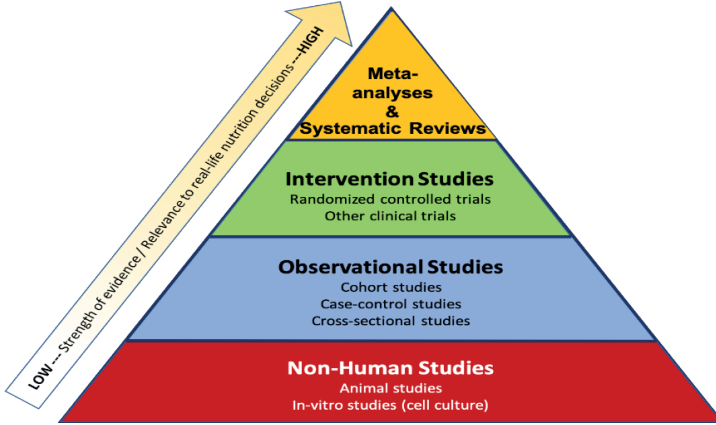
LOW --- Strength of evidence / Relevance to real-life nutrition decisions ---HIGH

Meta-analyses & Systematic Reviews

Intervention Studies
Randomized controlled trials
Other clinical trials

Observational Studies
Cohort studies
Case-control studies
Cross-sectional studies

Non-Human Studies
Animal studies
In-vitro studies (cell culture)